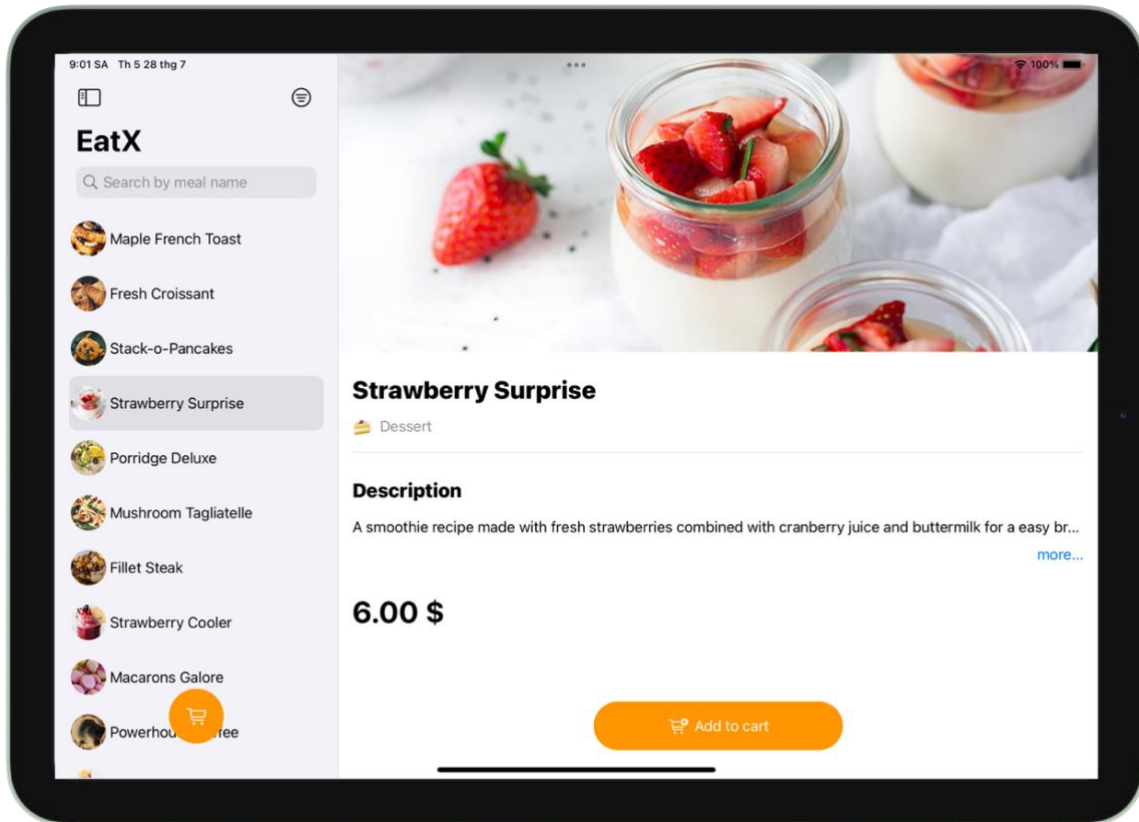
9:01 SA Th 5 28 thg 7

100%

EatX

Search by meal name

Maple French Toast

Fresh Croissant

Stack-o-Pancakes

Strawberry Surprise

Porridge Deluxe

Mushroom Tagliatelle

Fillet Steak

Strawberry Cooler

Macarons Galore

Powerhou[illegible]ffee

Strawberry Surprise

Dessert

Description

A smoothie recipe made with fresh strawberries combined with cranberry juice and buttermilk for a easy br...

more...

6.00 $

Add to cart